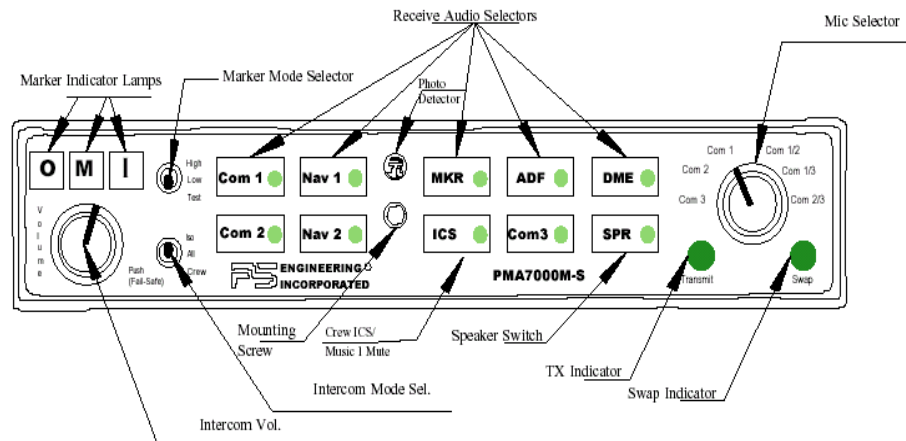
Receive Audio Selectors

Mic Selector

Marker Indicator Lamps

Marker Mode Selector

Photo Detector

O M I

High Low Test

Com 1

Nav 1

MKR

ADF

DME

Com 1 Com 1/2 Com 2 Com 1/3 Com 3 Com 2/3

Volume

Com 2

Nav 2

ICS

Com3

SPR

Iso All Crew

Push (Fail-Safe)

FS ENGINEERING INCORPORATED

PMA7000M-S

Transmit

Swap

Mounting Screw

Crew ICS/ Music 1 Mute

Speaker Switch

TX Indicator

Intercom Mode Sel.

Swap Indicator

Intercom Vol.